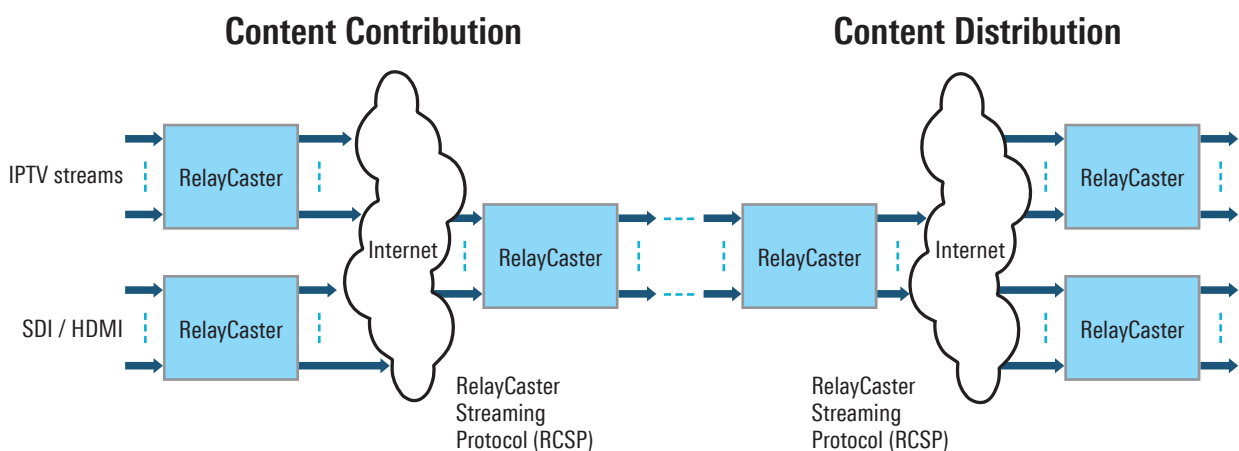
Content Contribution

Content Distribution

IPTV streams

RelayCaster

SDI / HDMI

RelayCaster

Internet

RelayCaster

RelayCaster Streaming Protocol (RCSP)

RelayCaster

RelayCaster Streaming Protocol (RCSP)

Internet

RelayCaster

RelayCaster